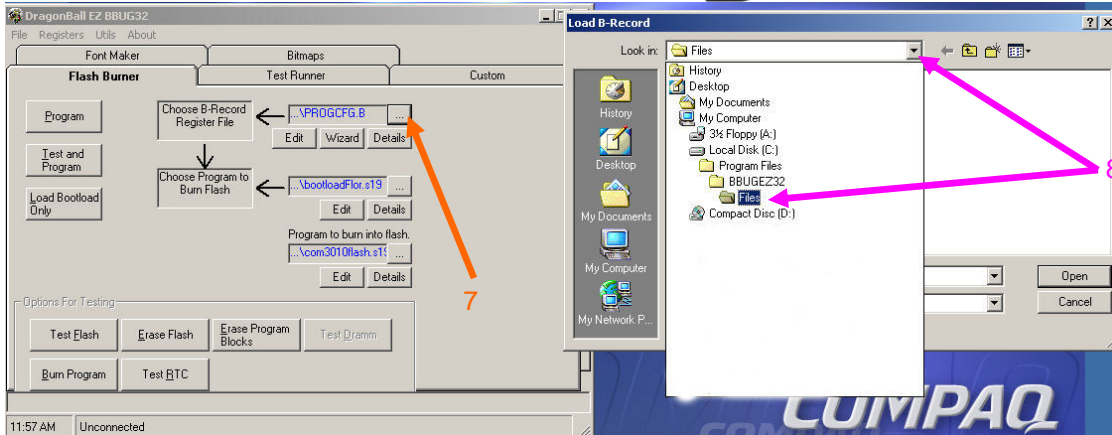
DragonBall EZ BBUG32
File Registers Utils About
Font Maker
Bitmaps
Flash Burner
Test Runner
Custom
Program
Test and Program
Load Bootload Only
Choose B-Record Register File
...\PROGCFG.B
...
Edit
Wizard
Details
Choose Program to Burn Flash
...\bootloadFlor.s19
...
Edit
Details
Program to burn into flash.
...\com3010flash.s19
...
Edit
Details
7
Options For Testing
Test Flash
Erase Flash
Erase Program Blocks
Test Dramm
Burn Program
Test RTC
11:57 AM
Unconnected

Load B-Record
?
Look in:
Files
History
Desktop
My Documents
My Computer
My Network P...
History
Desktop
My Documents
My Computer
3½ Floppy (A:)
Local Disk (C:)
Program Files
BBUGEZ32
Files
Compact Disc (D:)
8
Open
Cancel
COMPAQ